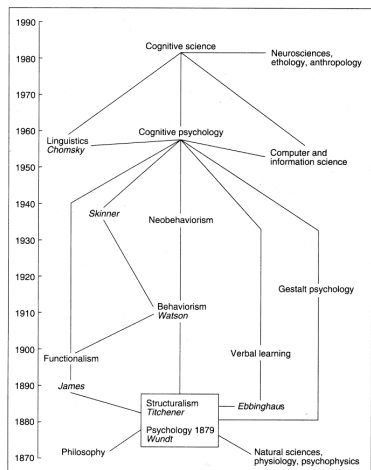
1990
1980
1970
1960
1950
1940
1930
1920
1910
1900
1890
1880
1870

Cognitive science
Neurosciences, ethology, anthropology
Linguistics
*Chomsky*
Cognitive psychology
Computer and information science
*Skinner*
Neobehaviorism
Gestalt psychology
Behaviorism
*Watson*
Verbal learning
Functionalism
*James*
Structuralism
*Titchener*
*Ebbinghaus*
Psychology 1879
*Wundt*
Philosophy
Natural sciences, physiology, psychophysics